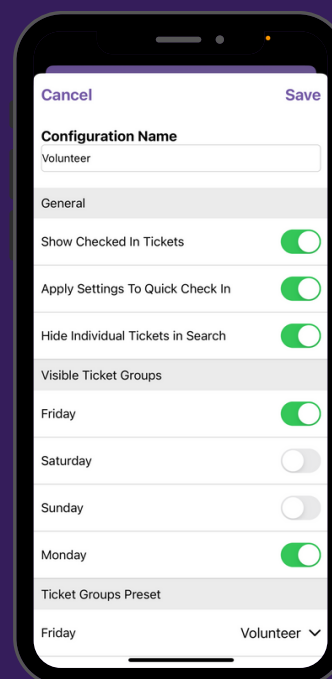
Cancel
Save

Configuration Name
Volunteer

General

Show Checked In Tickets

Apply Settings To Quick Check In

Hide Individual Tickets in Search

Visible Ticket Groups

Friday

Saturday

Sunday

Monday

Ticket Groups Preset

Friday
Volunteer